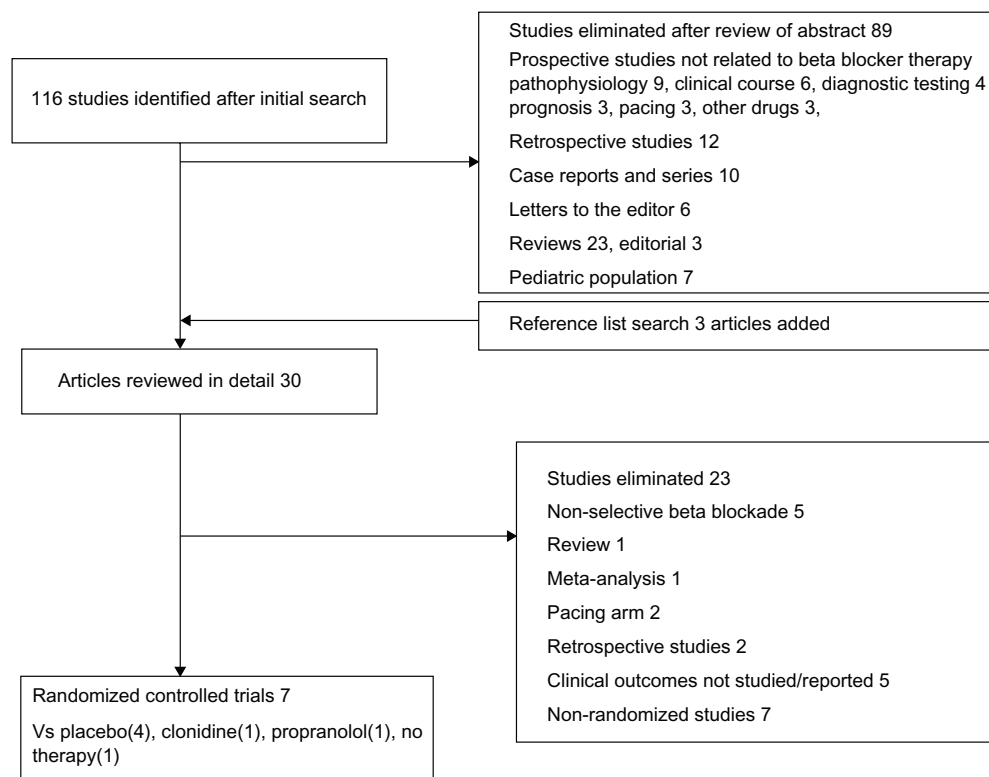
116 studies identified after initial search

Studies eliminated after review of abstract 89

Prospective studies not related to beta blocker therapy pathophysiology 9, clinical course 6, diagnostic testing 4 prognosis 3, pacing 3, other drugs 3,

Retrospective studies 12

Case reports and series 10

Letters to the editor 6

Reviews 23, editorial 3

Pediatric population 7

Reference list search 3 articles added

Articles reviewed in detail 30

Studies eliminated 23

Non-selective beta blockade 5

Review 1

Meta-analysis 1

Pacing arm 2

Retrospective studies 2

Clinical outcomes not studied/reported 5

Non-randomized studies 7

Randomized controlled trials 7

Vs placebo(4), clonidine(1), propranolol(1), no therapy(1)